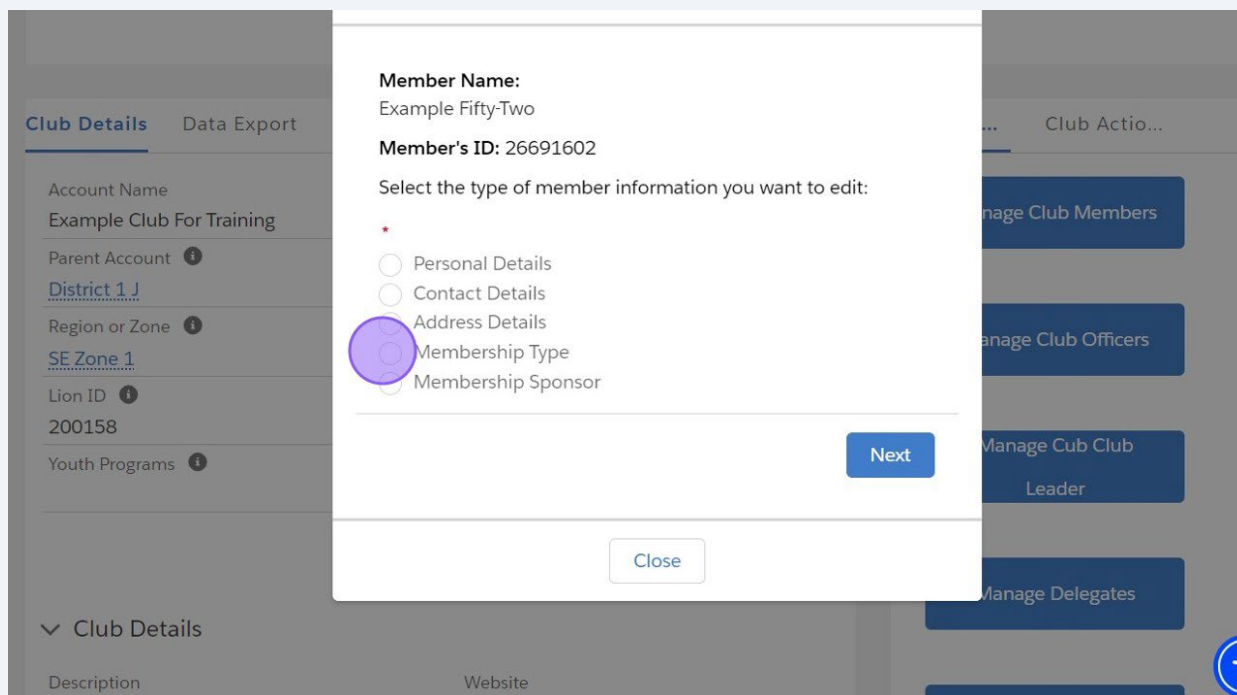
Club Details Data Export

Account Name
Example Club For Training

Parent Account
District 1 J

Region or Zone
SE Zone 1

Lion ID
200158

Youth Programs

Club Details

Description

Website

Member Name:
Example Fifty-Two

Member's ID: 26691602

Select the type of member information you want to edit:

*

Personal Details
Contact Details
Address Details
Membership Type
Membership Sponsor

Next

Close

... Club Actio...

nage Club Members

anage Club Officers

Manage Cub Club Leader

Manage Delegates